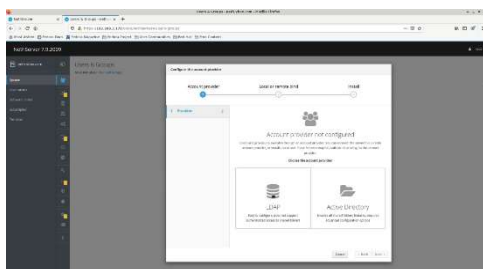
Field Server 7.3.2020

Users & Groups

Configure the account provider

Access to provider

Select or connect LDAP

Install

Provider

Account provider not configured

Choose the account provider

LDAP

Active Directory

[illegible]

Cancel

Back

Next